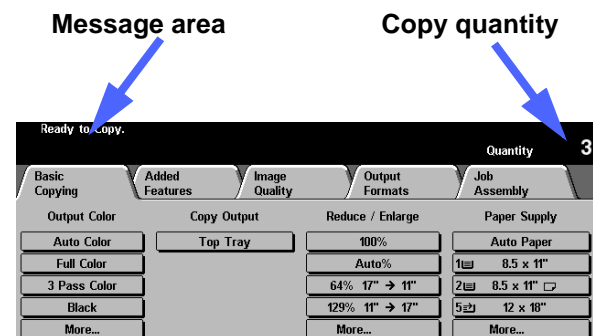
Message area

Copy quantity

Ready to copy.

Quantity 3

Basic Copying

Added Features

Image Quality

Output Formats

Job Assembly

Output Color

Auto Color

Full Color

3 Pass Color

Black

More...

Copy Output

Top Tray

Reduce / Enlarge

100%

Auto%

64% 17" → 11"

129% 11" → 17"

More...

Paper Supply

Auto Paper

1 8.5 x 11"

2 8.5 x 11"

5 12 x 18"

More...